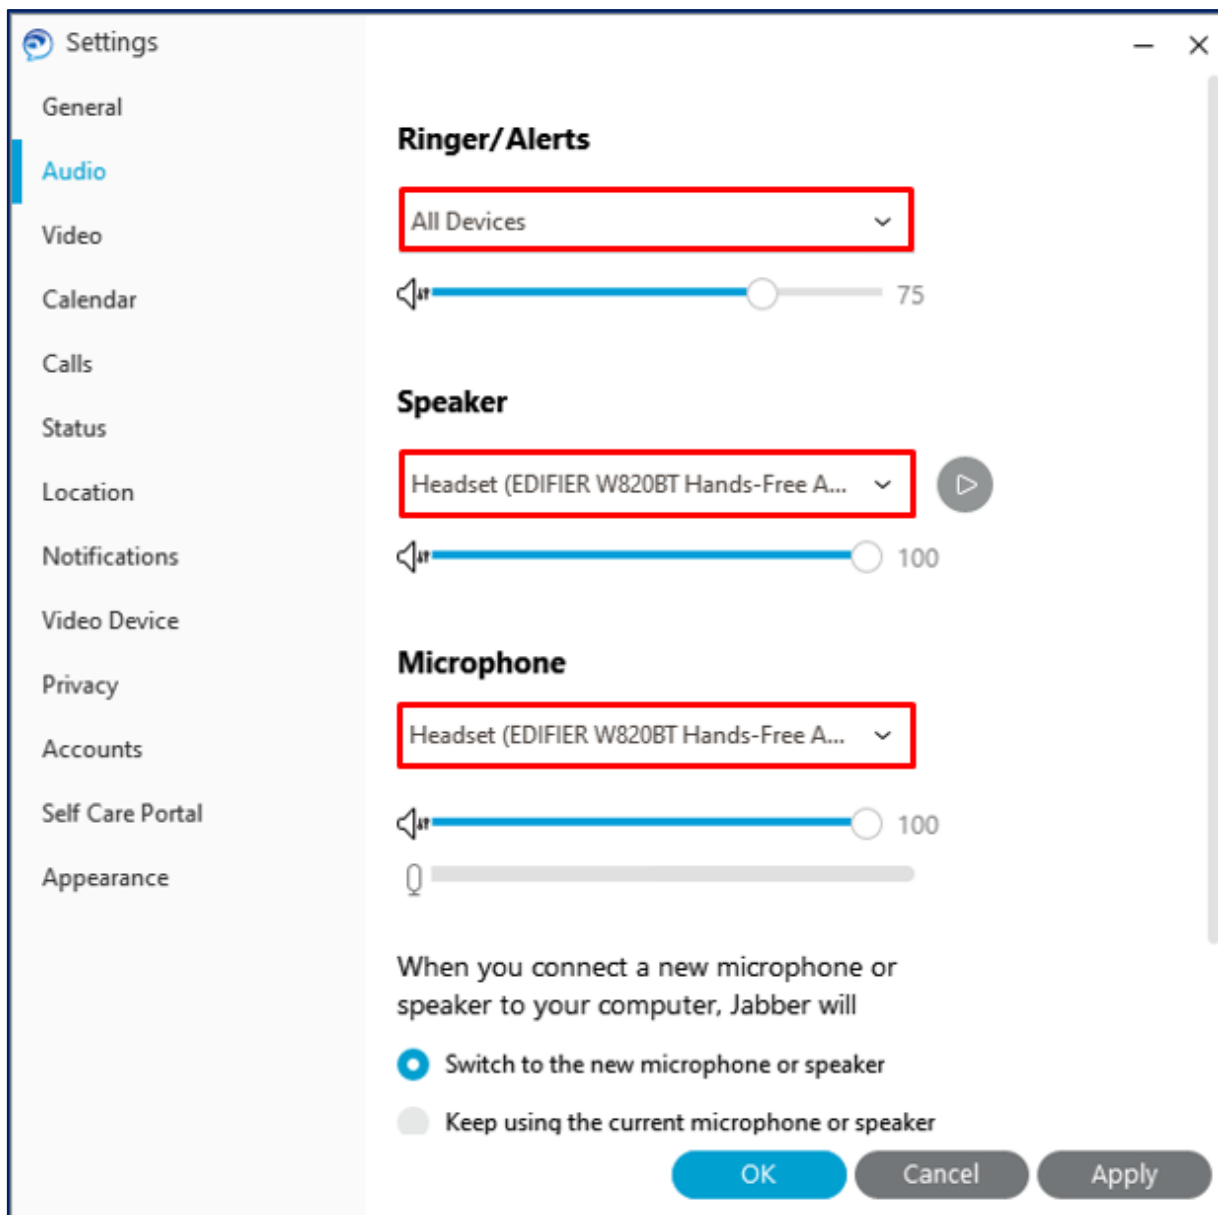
Settings

General

Audio

Video

Calendar

Calls

Status

Location

Notifications

Video Device

Privacy

Accounts

Self Care Portal

Appearance

Ringer/Alerts

All Devices

75

Speaker

Headset (EDIFIER W820BT Hands-Free A...

100

Microphone

Headset (EDIFIER W820BT Hands-Free A...

100

When you connect a new microphone or speaker to your computer, Jabber will

Switch to the new microphone or speaker

Keep using the current microphone or speaker

OK

Cancel

Apply